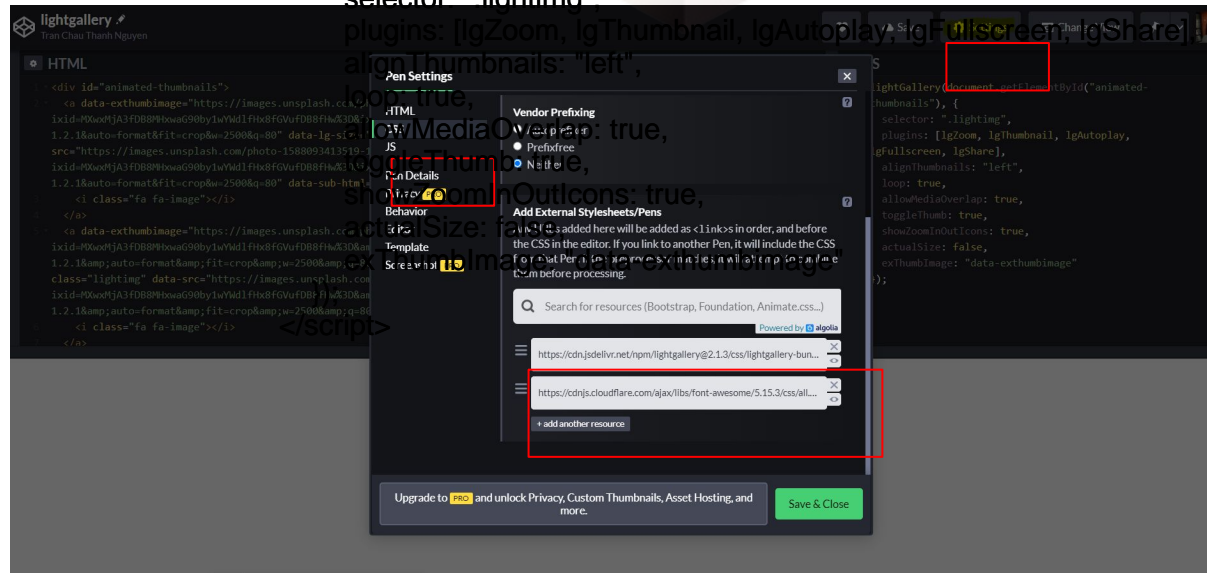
lightgallery
Tran Chau Thanh Nguyen

selector: ".lightimg",
plugins: [lgZoom, lgThumbnail, lgAutoplay, lgFullscreen, lgShare],
alignThumbnails: "left",
loop: true,
allowMediaOverlap: true,
toggleThumb: true,
showZoomInOutIcons: true,
actualSize: false,
exThumbImage: "data-exthumbimage"
</script>

HTML

<div id="animated-thumbnails">
<a data-exthumbimage="https://images.unsplash.com/
ixid=MXwxMjA3fDB8MHxwaG90by1wYWdlfHx8fGVufDB8fHw%3D&
1.2.1&auto=format&fit=crop&w=2500&q=80" data-lg-si
src="https://images.unsplash.com/photo-1588093413519-
ixid=MXwxMjA3fDB8MHxwaG90by1wYWdlfHx8fGVufDB8fHw%3D&
1.2.1&auto=format&fit=crop&w=2500&q=80" data-sub-html
<i class="fa fa-image"></i>
</a>
<a data-exthumbimage="https://images.unsplash.com/
ixid=MXwxMjA3fDB8MHxwaG90by1wYWdlfHx8fGVufDB8fHw%3D&
1.2.1&amp;auto=format&amp;fit=crop&amp;w=2500&amp;q
class="lightimg" data-src="https://images.unsplash.com
ixid=MXwxMjA3fDB8MHxwaG90by1wYWdlfHx8fGVufDB8fHw%3D&am
1.2.1&amp;auto=format&amp;fit=crop&amp;w=2500&amp;q=80
<i class="fa fa-image"></i>
</a>

JS
lightGallery(document.getElementById("animated-thumbnails"), {
selector: ".lightimg",
plugins: [lgZoom, lgThumbnail, lgAutoplay,
lgFullscreen, lgShare],
alignThumbnails: "left",
loop: true,
allowMediaOverlap: true,
toggleThumb: true,
showZoomInOutIcons: true,
actualSize: false,
exThumbImage: "data-exthumbimage"
});

Pen Settings
HTML
CSS
JS
Pen Details
Privacy
Behavior
Editor
Template
Screenshot

Vendor Prefixing
Autoprefixer
Prefixfree
Neither

Add External Stylesheets/Pens
Any URLs added here will be added as <link>s in order, and before the CSS in the editor. If you link to another Pen, it will include the CSS from that Pen. If the preprocessor matches, it will attempt to combine them before processing.

Search for resources (Bootstrap, Foundation, Animate.css...)
Powered by algolia
https://cdn.jsdelivr.net/npm/lightgallery@2.1.3/css/lightgallery-bun...
https://cdnjs.cloudflare.com/ajax/libs/font-awesome/5.15.3/css/all....
+ add another resource

Upgrade to PRO and unlock Privacy, Custom Thumbnails, Asset Hosting, and more.
Save & Close